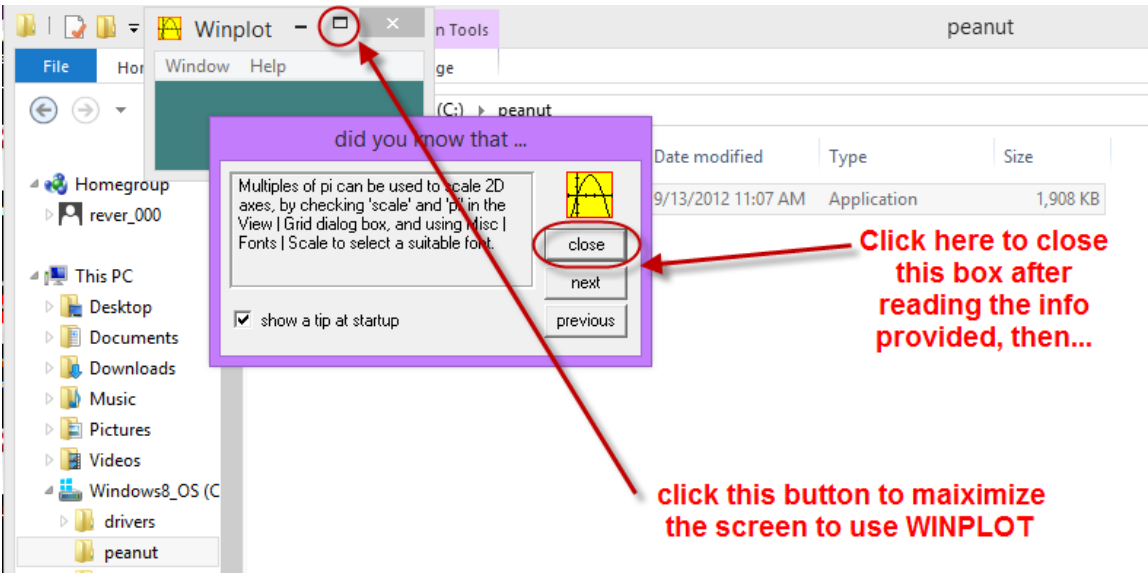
Winplot

n Tools

peanut

File

Hor

Window Help

ge

(C:) ▸ peanut

did you know that ...

Date modified

Type

Size

9/13/2012 11:07 AM

Application

1,908 KB

Multiples of pi can be used to scale 2D axes, by checking 'scale' and 'pi' in the View | Grid dialog box, and using Misc | Fonts | Scale to select a suitable font.

close

next

previous

show a tip at startup

Homegroup

rever_000

This PC

Desktop

Documents

Downloads

Music

Pictures

Videos

Windows8_OS (C

drivers

peanut

Click here to close this box after reading the info provided, then...

click this button to maiximize the screen to use WINPLOT